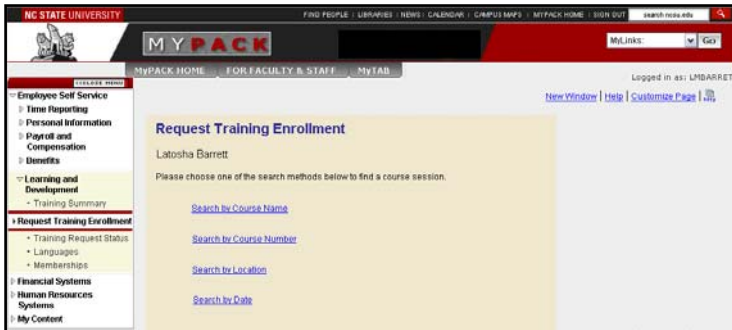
NC STATE UNIVERSITY

FIND PEOPLE | LIBRARIES | NEWS | CALENDAR | CAMPUS MAPS | MYPACK HOME | SIGN OUT

search ncsu.edu

MYPACK

MyLinks: Go

MYPACK HOME FOR FACULTY & STAFF MYTAB

Logged in as: LMBARRET

New Window | Help | Customize Page

COLLAPSE MENU

Employee Self Service

Time Reporting

Personal Information

Payroll and Compensation

Benefits

Learning and Development

• Training Summary

Request Training Enrollment

• Training Request Status

• Languages

• Memberships

Financial Systems

Human Resources Systems

My Content

Request Training Enrollment

Latosha Barrett

Please choose one of the search methods below to find a course session.

Search by Course Name

Search by Course Number

Search by Location

Search by Date